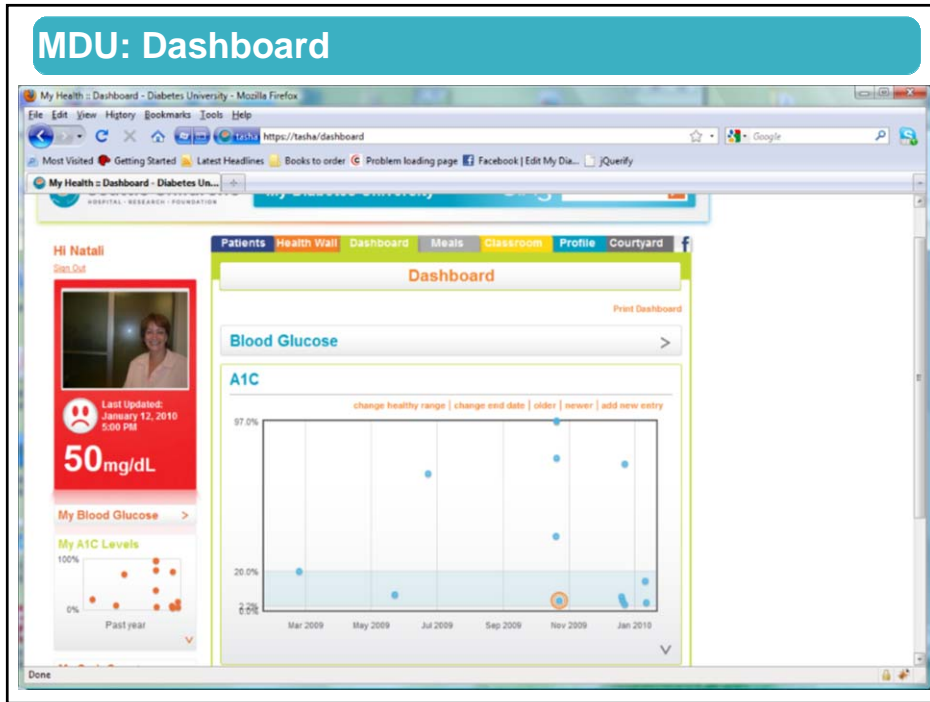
MDU: Dashboard

My Health :: Dashboard - Diabetes University - Mozilla Firefox

File Edit View History Bookmarks Tools Help

https://tasha/dashboard

Google

Most Visited Getting Started Latest Headlines Books to order Problem loading page Facebook | Edit My Dia... jQuerify

My Health :: Dashboard - Diabetes Un...

Hi Natali
Sign Out

Last Updated: January 12, 2010 5:00 PM

50mg/dL

My Blood Glucose >

My A1C Levels

100%

0%

Past year

Patients Health Wall Dashboard Meals Classroom Profile Courtyard

Dashboard

Print Dashboard

Blood Glucose >

A1C

change healthy range | change end date | older | newer | add new entry

97.0%

20.0%

2.0%

0.0%

Mar 2009 May 2009 Jul 2009 Sep 2009 Nov 2009 Jan 2010

Done